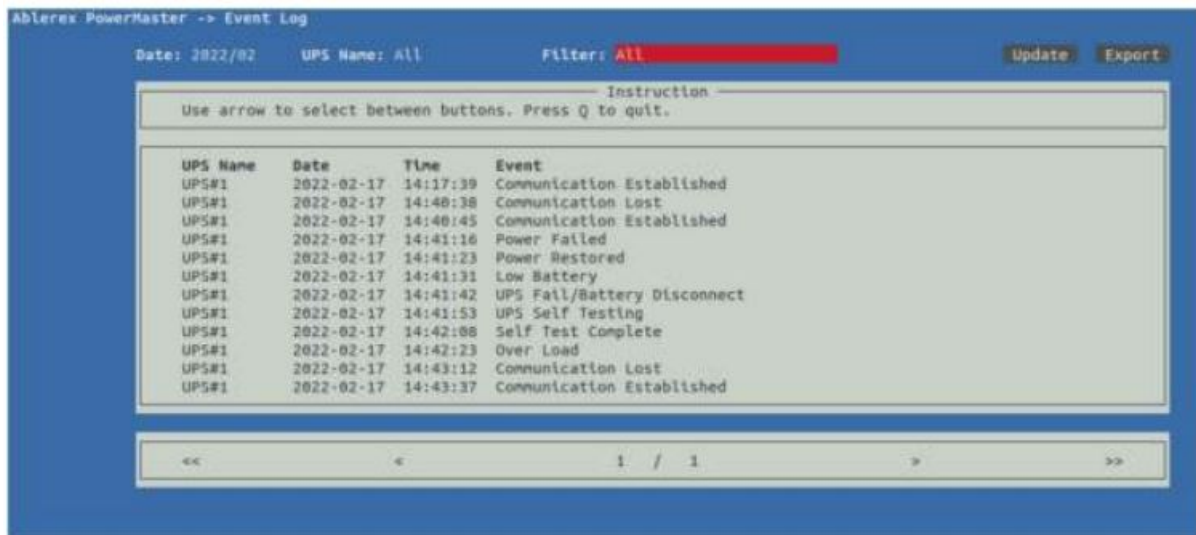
Ablerex PowerMaster -> Event Log

Date: 2022/02 UPS Name: All Filter: All Update Export

Instruction
Use arrow to select between buttons. Press Q to quit.

| UPS Name | Date | Time | Event |
|---|---|---|---|
| UPS#1 | 2022-02-17 | 14:17:39 | Communication Established |
| UPS#1 | 2022-02-17 | 14:40:38 | Communication Lost |
| UPS#1 | 2022-02-17 | 14:40:45 | Communication Established |
| UPS#1 | 2022-02-17 | 14:41:16 | Power Failed |
| UPS#1 | 2022-02-17 | 14:41:23 | Power Restored |
| UPS#1 | 2022-02-17 | 14:41:31 | Low Battery |
| UPS#1 | 2022-02-17 | 14:41:42 | UPS Fail/Battery Disconnect |
| UPS#1 | 2022-02-17 | 14:41:53 | UPS Self Testing |
| UPS#1 | 2022-02-17 | 14:42:08 | Self Test Complete |
| UPS#1 | 2022-02-17 | 14:42:23 | Over Load |
| UPS#1 | 2022-02-17 | 14:43:12 | Communication Lost |
| UPS#1 | 2022-02-17 | 14:43:37 | Communication Established |

<< < 1 / 1 > >>